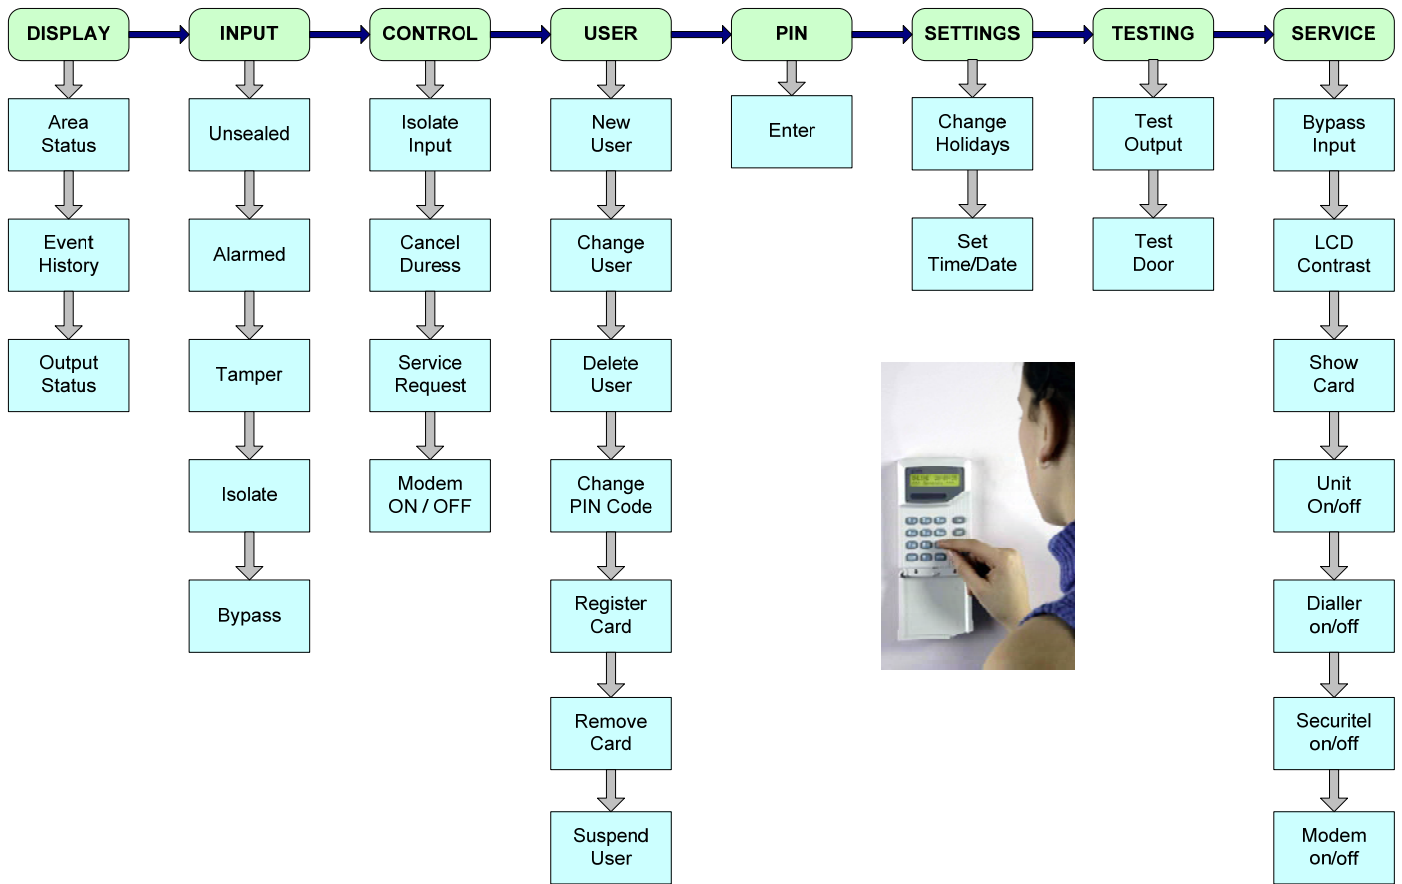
DISPLAY

Area Status

Event History

Output Status

INPUT

Unsealed

Alarmed

Tamper

Isolate

Bypass

CONTROL

Isolate Input

Cancel Duress

Service Request

Modem ON / OFF

USER

New User

Change User

Delete User

Change PIN Code

Register Card

Remove Card

Suspend User

PIN

Enter

SETTINGS

Change Holidays

Set Time/Date

TESTING

Test Output

Test Door

SERVICE

Bypass Input

LCD Contrast

Show Card

Unit On/off

Dialler on/off

Securitel on/off

Modem on/off